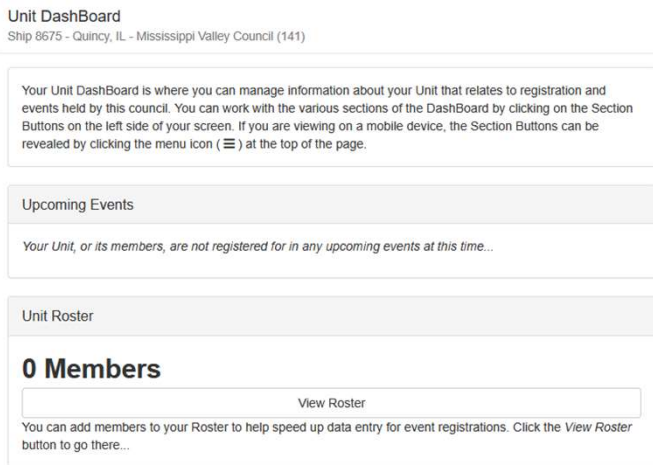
Unit DashBoard
Ship 8675 - Quincy, IL - Mississippi Valley Council (141)

Your Unit DashBoard is where you can manage information about your Unit that relates to registration and events held by this council. You can work with the various sections of the DashBoard by clicking on the Section Buttons on the left side of your screen. If you are viewing on a mobile device, the Section Buttons can be revealed by clicking the menu icon ( ☰ ) at the top of the page.

Upcoming Events

Your Unit, or its members, are not registered for in any upcoming events at this time...

Unit Roster

0 Members

View Roster

You can add members to your Roster to help speed up data entry for event registrations. Click the View Roster button to go there...